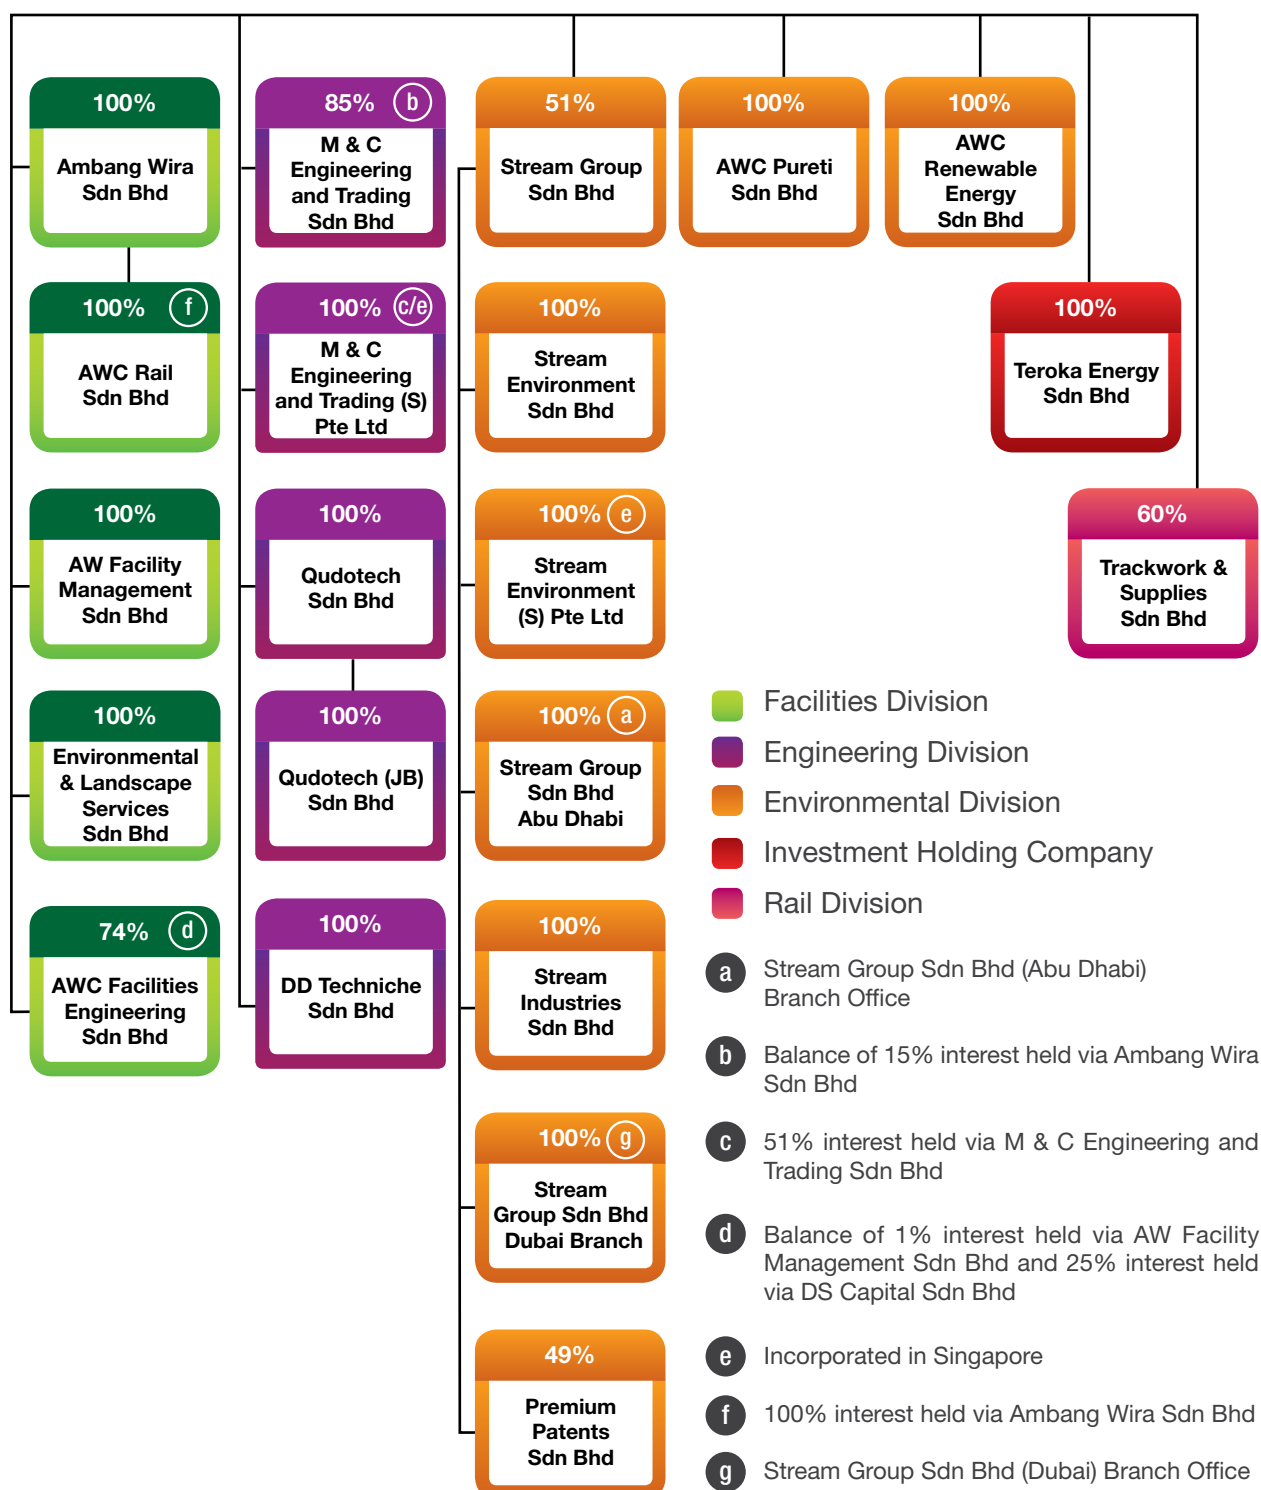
100%
Ambang Wira Sdn Bhd

100% f
AWC Rail Sdn Bhd

100%
AW Facility Management Sdn Bhd

100%
Environmental & Landscape Services Sdn Bhd

74% d
AWC Facilities Engineering Sdn Bhd

85% b
M & C Engineering and Trading Sdn Bhd

100% c/e
M & C Engineering and Trading (S) Pte Ltd

100%
Qudotech Sdn Bhd

100%
Qudotech (JB) Sdn Bhd

100%
DD Techniche Sdn Bhd

51%
Stream Group Sdn Bhd

100%
Stream Environment Sdn Bhd

100% e
Stream Environment (S) Pte Ltd

100% a
Stream Group Sdn Bhd Abu Dhabi

100%
Stream Industries Sdn Bhd

100% g
Stream Group Sdn Bhd Dubai Branch

49%
Premium Patents Sdn Bhd

100%
AWC Pureti Sdn Bhd

100%
AWC Renewable Energy Sdn Bhd

100%
Teroka Energy Sdn Bhd

60%
Trackwork & Supplies Sdn Bhd

Facilities Division
Engineering Division
Environmental Division
Investment Holding Company
Rail Division

a Stream Group Sdn Bhd (Abu Dhabi) Branch Office
b Balance of 15% interest held via Ambang Wira Sdn Bhd
c 51% interest held via M & C Engineering and Trading Sdn Bhd
d Balance of 1% interest held via AW Facility Management Sdn Bhd and 25% interest held via DS Capital Sdn Bhd
e Incorporated in Singapore
f 100% interest held via Ambang Wira Sdn Bhd
g Stream Group Sdn Bhd (Dubai) Branch Office